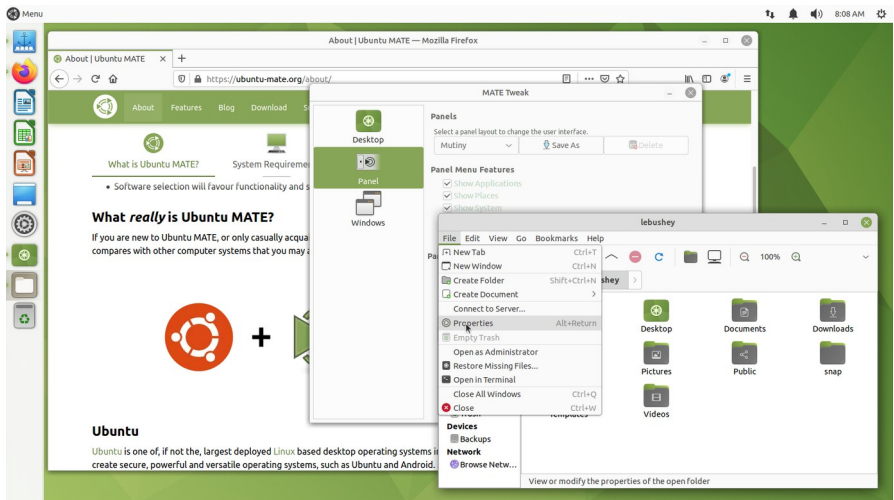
Menu

8:08 AM

About | Ubuntu MATE — Mozilla Firefox

About | Ubuntu MATE

https://ubuntu-mate.org/about/

About Features Blog Download S

What is Ubuntu MATE? System Requireme

• Software selection will favour functionality and s

What *really* is Ubuntu MATE?

If you are new to Ubuntu MATE, or only casually acqua compares with other computer systems that you may a

+

Ubuntu

Ubuntu is one of, if not the, largest deployed Linux based desktop operating systems i create secure, powerful and versatile operating systems, such as Ubuntu and Android.

MATE Tweak

Desktop

Panel

Windows

Panels

Select a panel layout to change the user interface.

Mutiny

Save As

Delete

Panel Menu Features

Show Applications

Show Places

Show System

Pa

lebushey

File Edit View Go Bookmarks Help

New Tab Ctrl+T

New Window Ctrl+N

Create Folder Shift+Ctrl+N

Create Document

Connect to Server...

Properties Alt+Return

Empty Trash

Open as Administrator

Restore Missing Files...

Open in Terminal

Close All Windows Ctrl+Q

Close Ctrl+W

100%

shey

Desktop

Documents

Downloads

Pictures

Public

snap

Videos

Templates

Trash

Devices

Backups

Network

Browse Netw...

View or modify the properties of the open folder